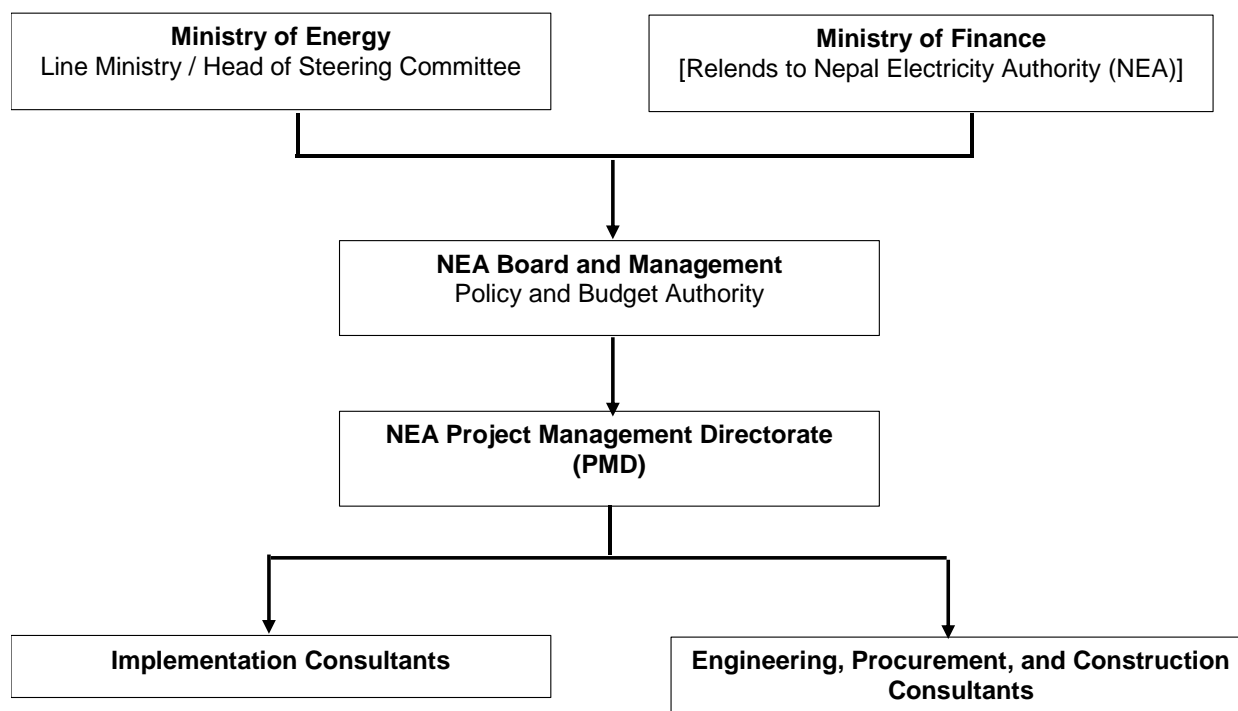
**Ministry of Energy**
Line Ministry / Head of Steering Committee

**Ministry of Finance**
[Relends to Nepal Electricity Authority (NEA)]

**NEA Board and Management**
Policy and Budget Authority

**NEA Project Management Directorate (PMD)**

**Implementation Consultants**

**Engineering, Procurement, and Construction Consultants**